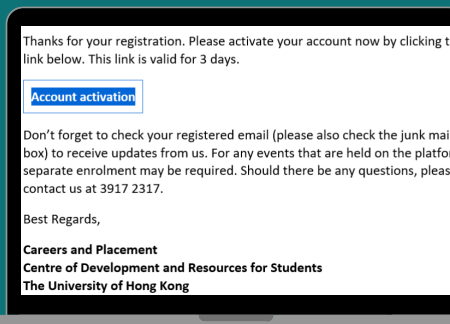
Thanks for your registration. Please activate your account now by clicking t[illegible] link below. This link is valid for 3 days.

Account activation

Don't forget to check your registered email (please also check the junk mai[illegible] box) to receive updates from us. For any events that are held on the platfor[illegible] separate enrolment may be required. Should there be any questions, pleas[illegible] contact us at 3917 2317.

Best Regards,

Careers and Placement
Centre of Development and Resources for Students
The University of Hong Kong